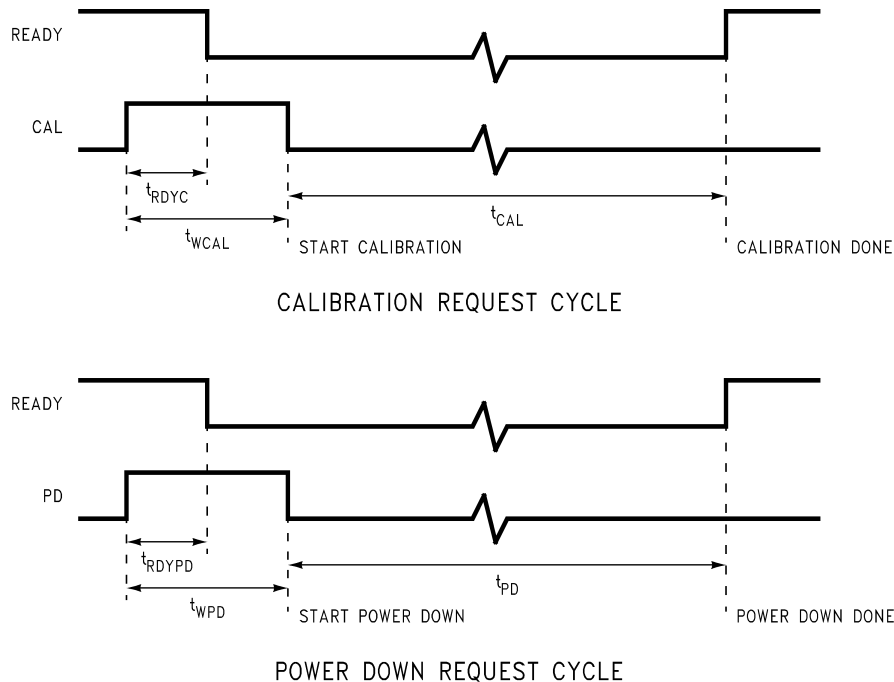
READY

CAL

$t_{RDYC}$

$t_{WCAL}$

START CALIBRATION

$t_{CAL}$

CALIBRATION DONE

CALIBRATION REQUEST CYCLE

READY

PD

$t_{RDYPD}$

$t_{WPD}$

START POWER DOWN

$t_{PD}$

POWER DOWN DONE

POWER DOWN REQUEST CYCLE